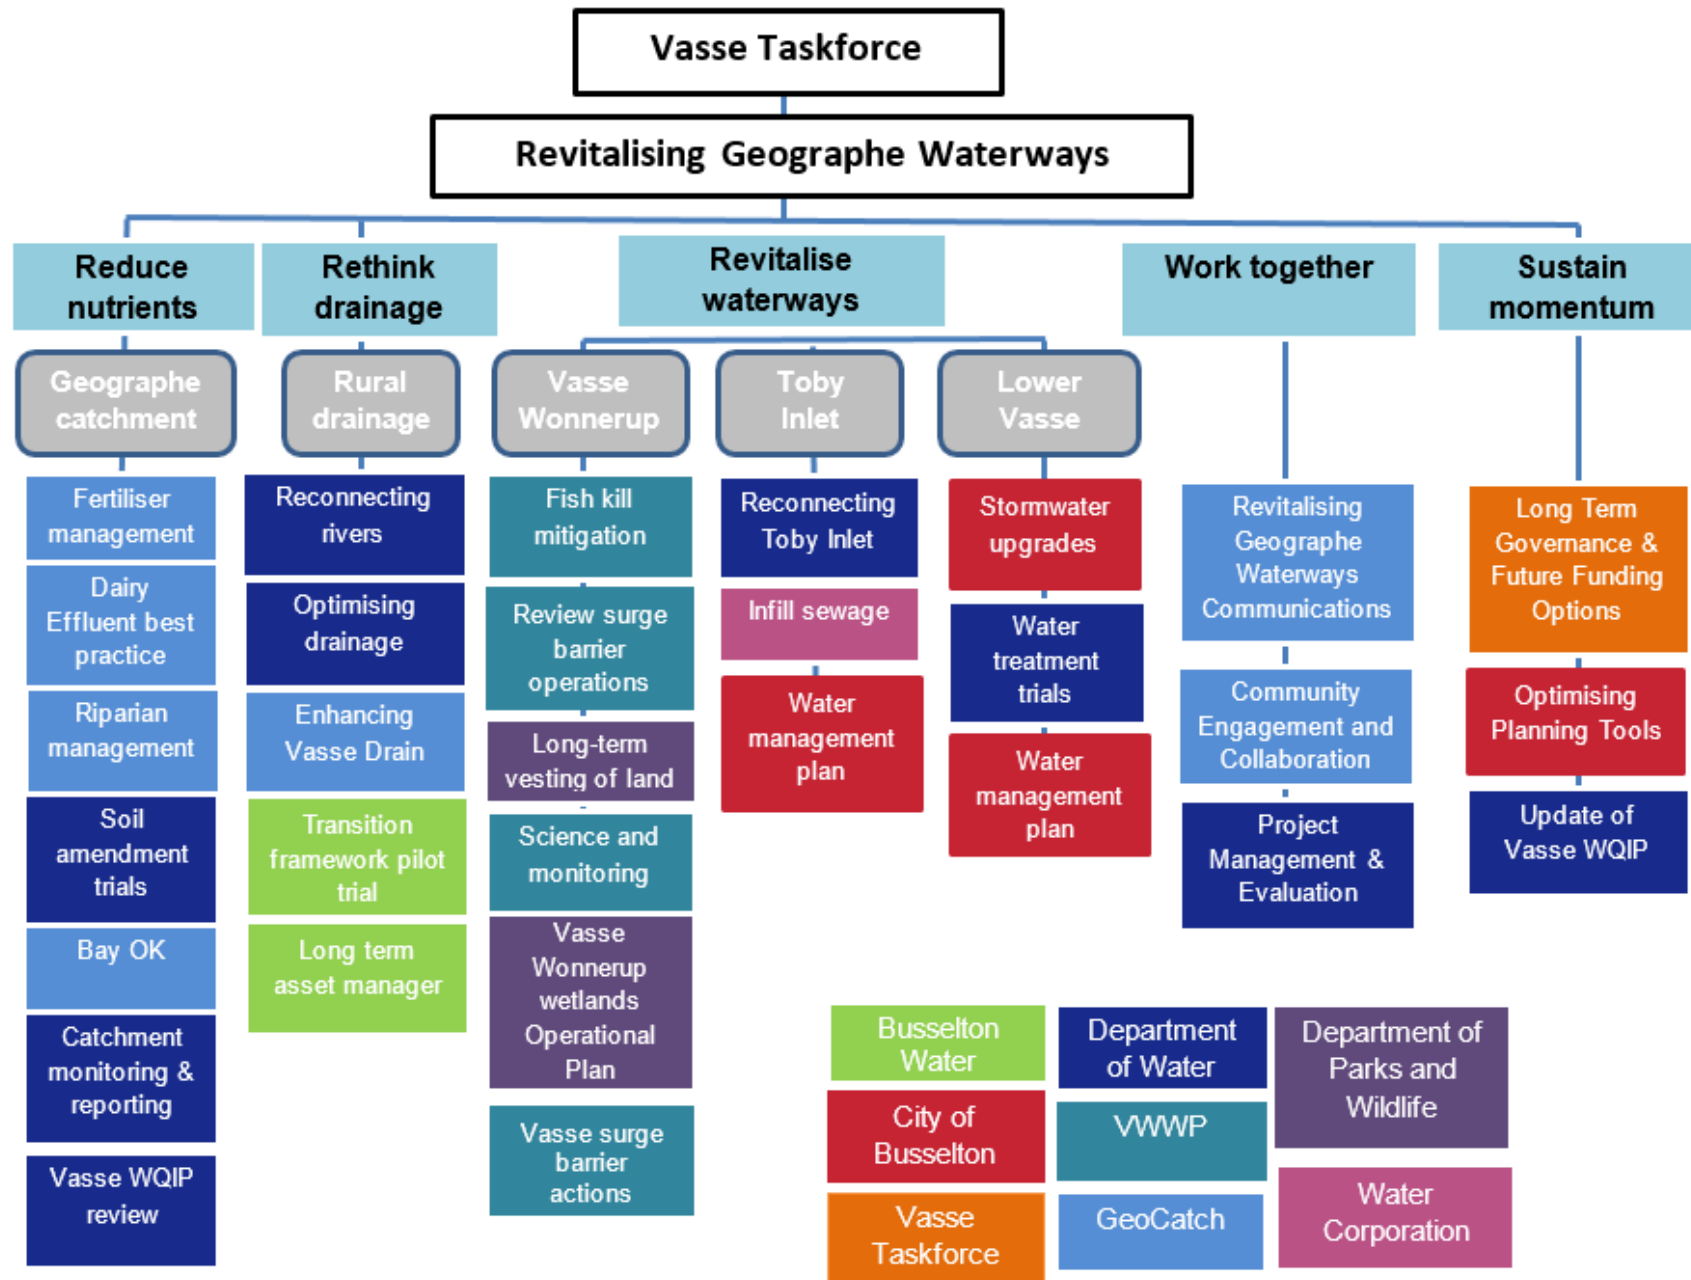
Vasse Taskforce

Revitalising Geographe Waterways

Reduce nutrients

Geographe catchment

Fertiliser management

Dairy Effluent best practice

Riparian management

Soil amendment trials

Bay OK

Catchment monitoring & reporting

Vasse WQIP review

Rethink drainage

Rural drainage

Reconnecting rivers

Optimising drainage

Enhancing Vasse Drain

Transition framework pilot trial

Long term asset manager

Revitalise waterways

Vasse Wonnerup

Fish kill mitigation

Review surge barrier operations

Long-term vesting of land

Science and monitoring

Vasse Wonnerup wetlands Operational Plan

Vasse surge barrier actions

Toby Inlet

Reconnecting Toby Inlet

Infill sewage

Water management plan

Lower Vasse

Stormwater upgrades

Water treatment trials

Water management plan

Work together

Revitalising Geographe Waterways Communications

Community Engagement and Collaboration

Project Management & Evaluation

Sustain momentum

Long Term Governance & Future Funding Options

Optimising Planning Tools

Update of Vasse WQIP

Busselton Water

City of Busselton

Vasse Taskforce

Department of Water

VWWP

GeoCatch

Department of Parks and Wildlife

Water Corporation